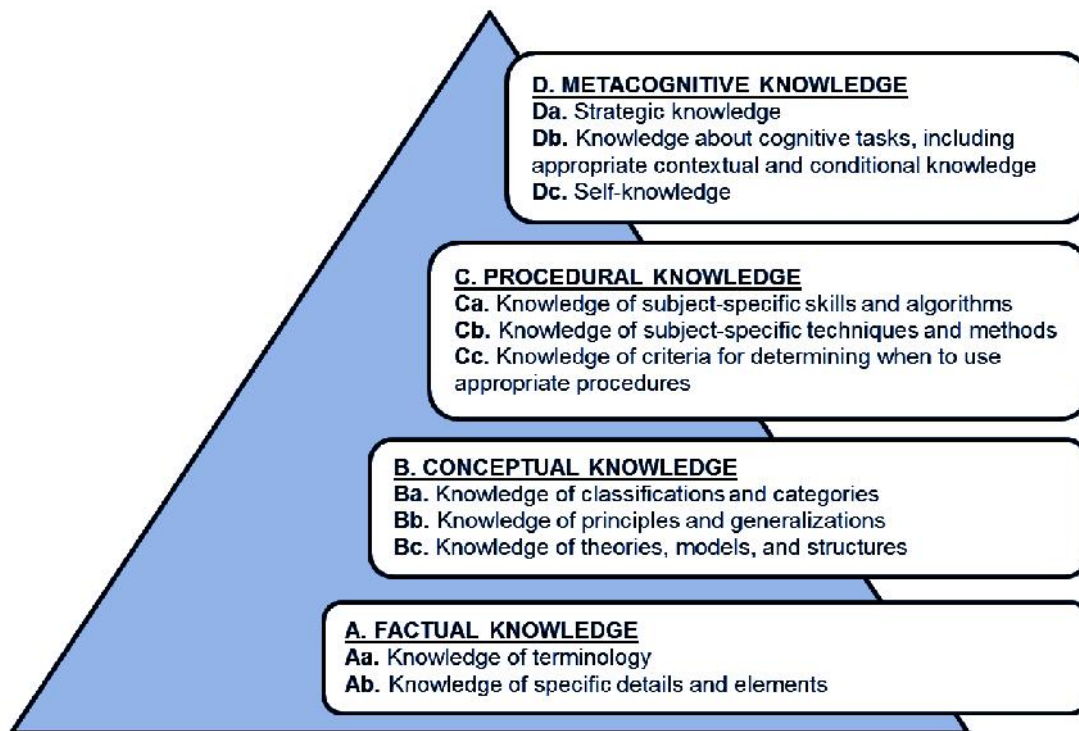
D. METACOGNITIVE KNOWLEDGE
Da. Strategic knowledge
Db. Knowledge about cognitive tasks, including appropriate contextual and conditional knowledge
Dc. Self-knowledge

C. PROCEDURAL KNOWLEDGE
Ca. Knowledge of subject-specific skills and algorithms
Cb. Knowledge of subject-specific techniques and methods
Cc. Knowledge of criteria for determining when to use appropriate procedures

B. CONCEPTUAL KNOWLEDGE
Ba. Knowledge of classifications and categories
Bb. Knowledge of principles and generalizations
Bc. Knowledge of theories, models, and structures

A. FACTUAL KNOWLEDGE
Aa. Knowledge of terminology
Ab. Knowledge of specific details and elements